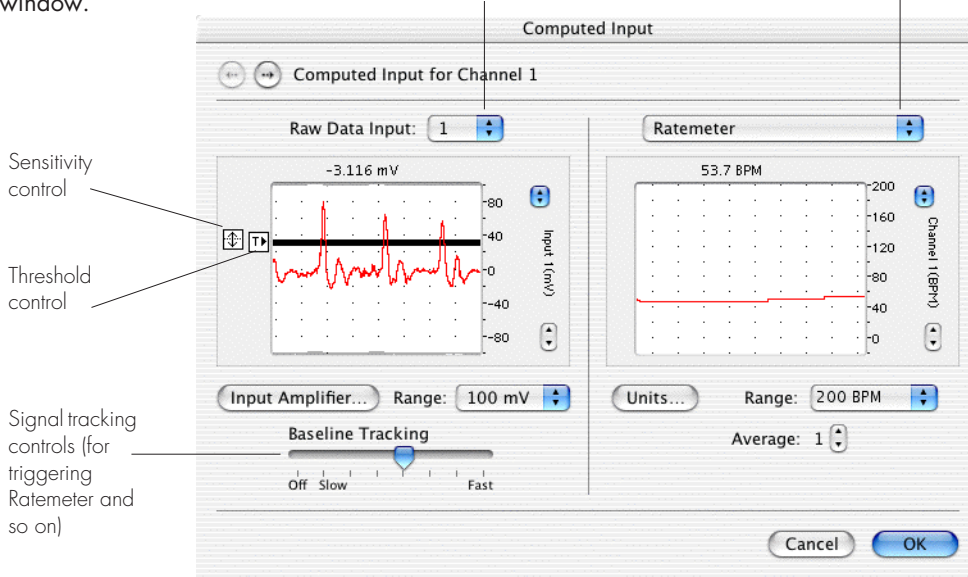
window.

Computed Input

Computed Input for Channel 1

Raw Data Input: 1

Ratemeter

Sensitivity control

Threshold control

-3.116 mV

80
40
0
-40
-80

Input 1(mV)

53.7 BPM

200
160
120
80
40
0

Channel 1(BPM)

Input Amplifier... Range: 100 mV

Units... Range: 200 BPM

Average: 1

Signal tracking controls (for triggering Ratemeter and so on)

Baseline Tracking

Off Slow Fast

Cancel OK